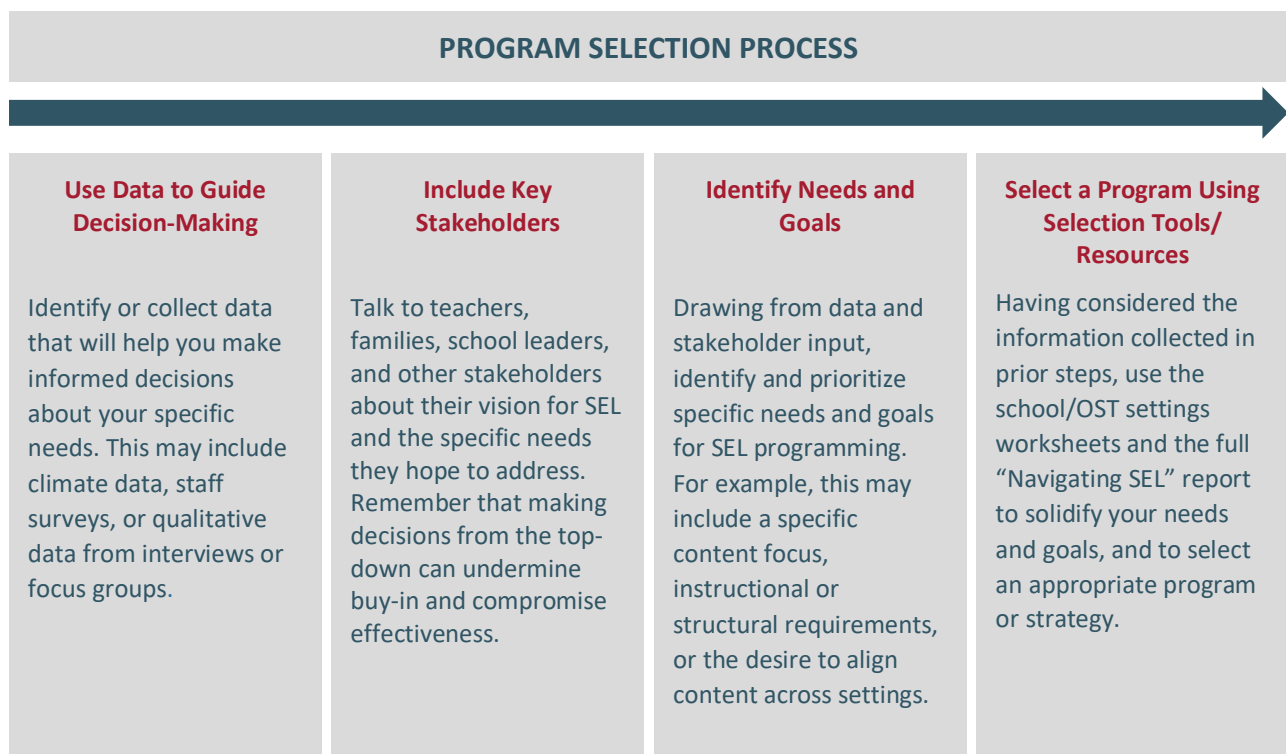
PROGRAM SELECTION PROCESS

Use Data to Guide Decision-Making

Identify or collect data that will help you make informed decisions about your specific needs. This may include climate data, staff surveys, or qualitative data from interviews or focus groups.

Include Key Stakeholders

Talk to teachers, families, school leaders, and other stakeholders about their vision for SEL and the specific needs they hope to address. Remember that making decisions from the top-down can undermine buy-in and compromise effectiveness.

Identify Needs and Goals

Drawing from data and stakeholder input, identify and prioritize specific needs and goals for SEL programming. For example, this may include a specific content focus, instructional or structural requirements, or the desire to align content across settings.

Select a Program Using Selection Tools/ Resources

Having considered the information collected in prior steps, use the school/OST settings worksheets and the full "Navigating SEL" report to solidify your needs and goals, and to select an appropriate program or strategy.